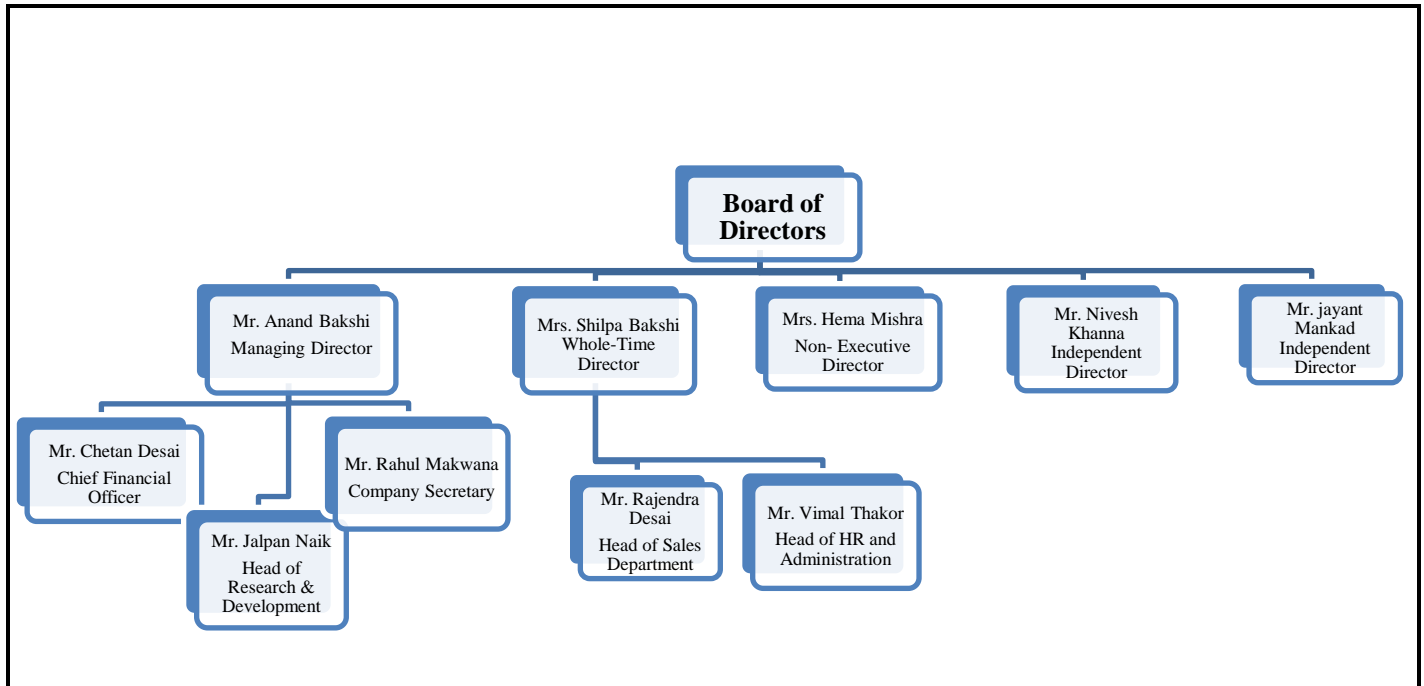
Board of Directors

Mr. Anand Bakshi
Managing Director

Mrs. Shilpa Bakshi
Whole-Time Director

Mrs. Hema Mishra
Non- Executive Director

Mr. Nivesh Khanna
Independent Director

Mr. jayant Mankad
Independent Director

Mr. Chetan Desai
Chief Financial Officer

Mr. Jalpan Naik
Head of Research & Development

Mr. Rahul Makwana
Company Secretary

Mr. Rajendra Desai
Head of Sales Department

Mr. Vimal Thakor
Head of HR and Administration